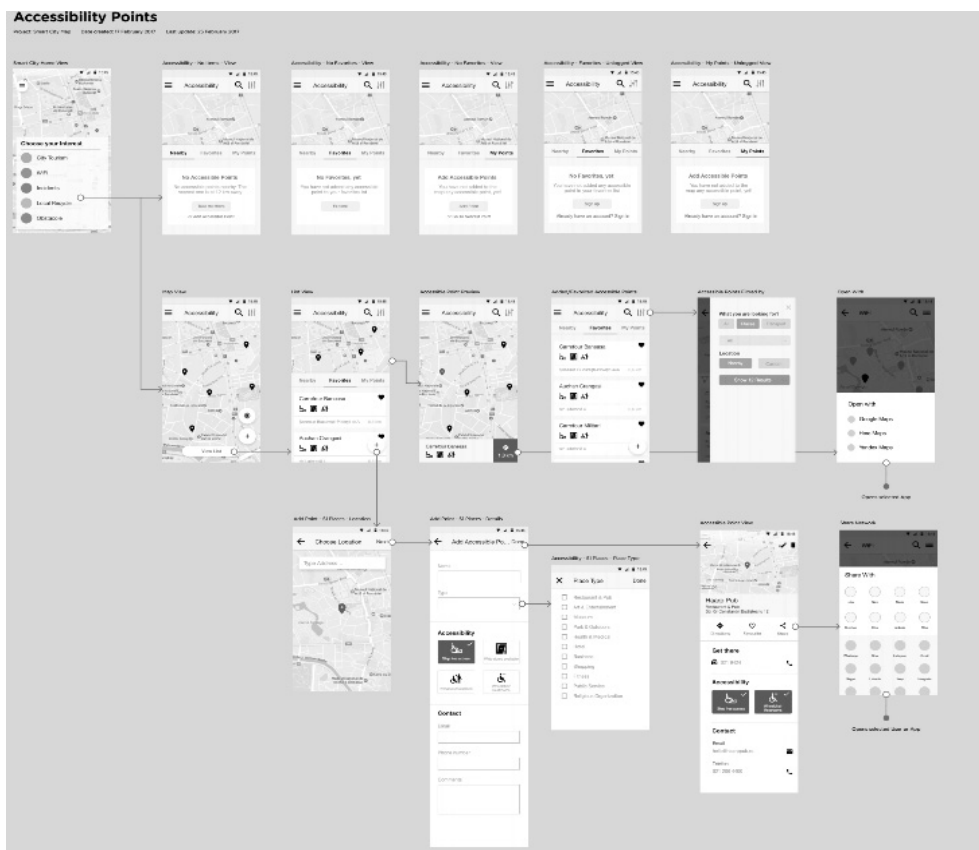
Accessibility Points

Project: Smart City Map    Date Created: 11 February 2017    Last update: 23 February 2017

Smart City Home View

Choose your Interest

City Tourism

WiFi

Incidents

Local Aspects

Obstacles

Accessibility - No Items - View

Accessibility

Nearby    Favorites    My Points

No Accessible Points

Accessibility - No Favorites - View

Accessibility

Nearby    Favorites    My Points

No Favorites, yet

Accessibility - No Favorites - View

Accessibility

Nearby    Favorites    My Points

Add Accessible Points

Accessibility - Favorites - Unlogged View

Accessibility

Nearby    Favorites    My Points

No Favorites, yet

Sign up

Already have an account? Sign in

Accessibility - My Points - Unlogged View

Accessibility

Nearby    Favorites    My Points

Add Accessible Points

Sign up

Already have an account? Sign in

Map View

Accessibility

View List

List View

Accessibility

Nearby    Favorites    My Points

Cornelius Baroness

Author Georges

Accessible Point Preview

Accessibility

Cornelius Baroness

Accessibility - Accessible Points

Accessibility

Nearby    Favorites    My Points

Cornelius Baroness

Author Georges

Cornelius Walker

Accessible Points Filter

What are you looking for?

Location

Show 12 Results

Open With

Open with

Google Maps

Here Maps

Yandex Maps

Opens selected app

Add Point - All Points - Location

Choose Location    Next

Type Address...

Add Point - All Points - Details

Add Accessible Po...    Save

Name

Type

Accessibility

Contact

Email

Phone number

Comments

Accessibility - All Points - Place Type

Place Type    Done

Restaurant & Pub

Art & Entertainment

Museum

Park & Outdoors

Health & Medical

Shop

Services

Shopping

Hotel

Public Service

Religious Organization

Accessible Point View

Happy Pub

Restaurant & Pub

Directions    Favorite    Share

Get there

Accessibility

Contact

Email

Telefon

View Network

Share With

Opens selected share or App